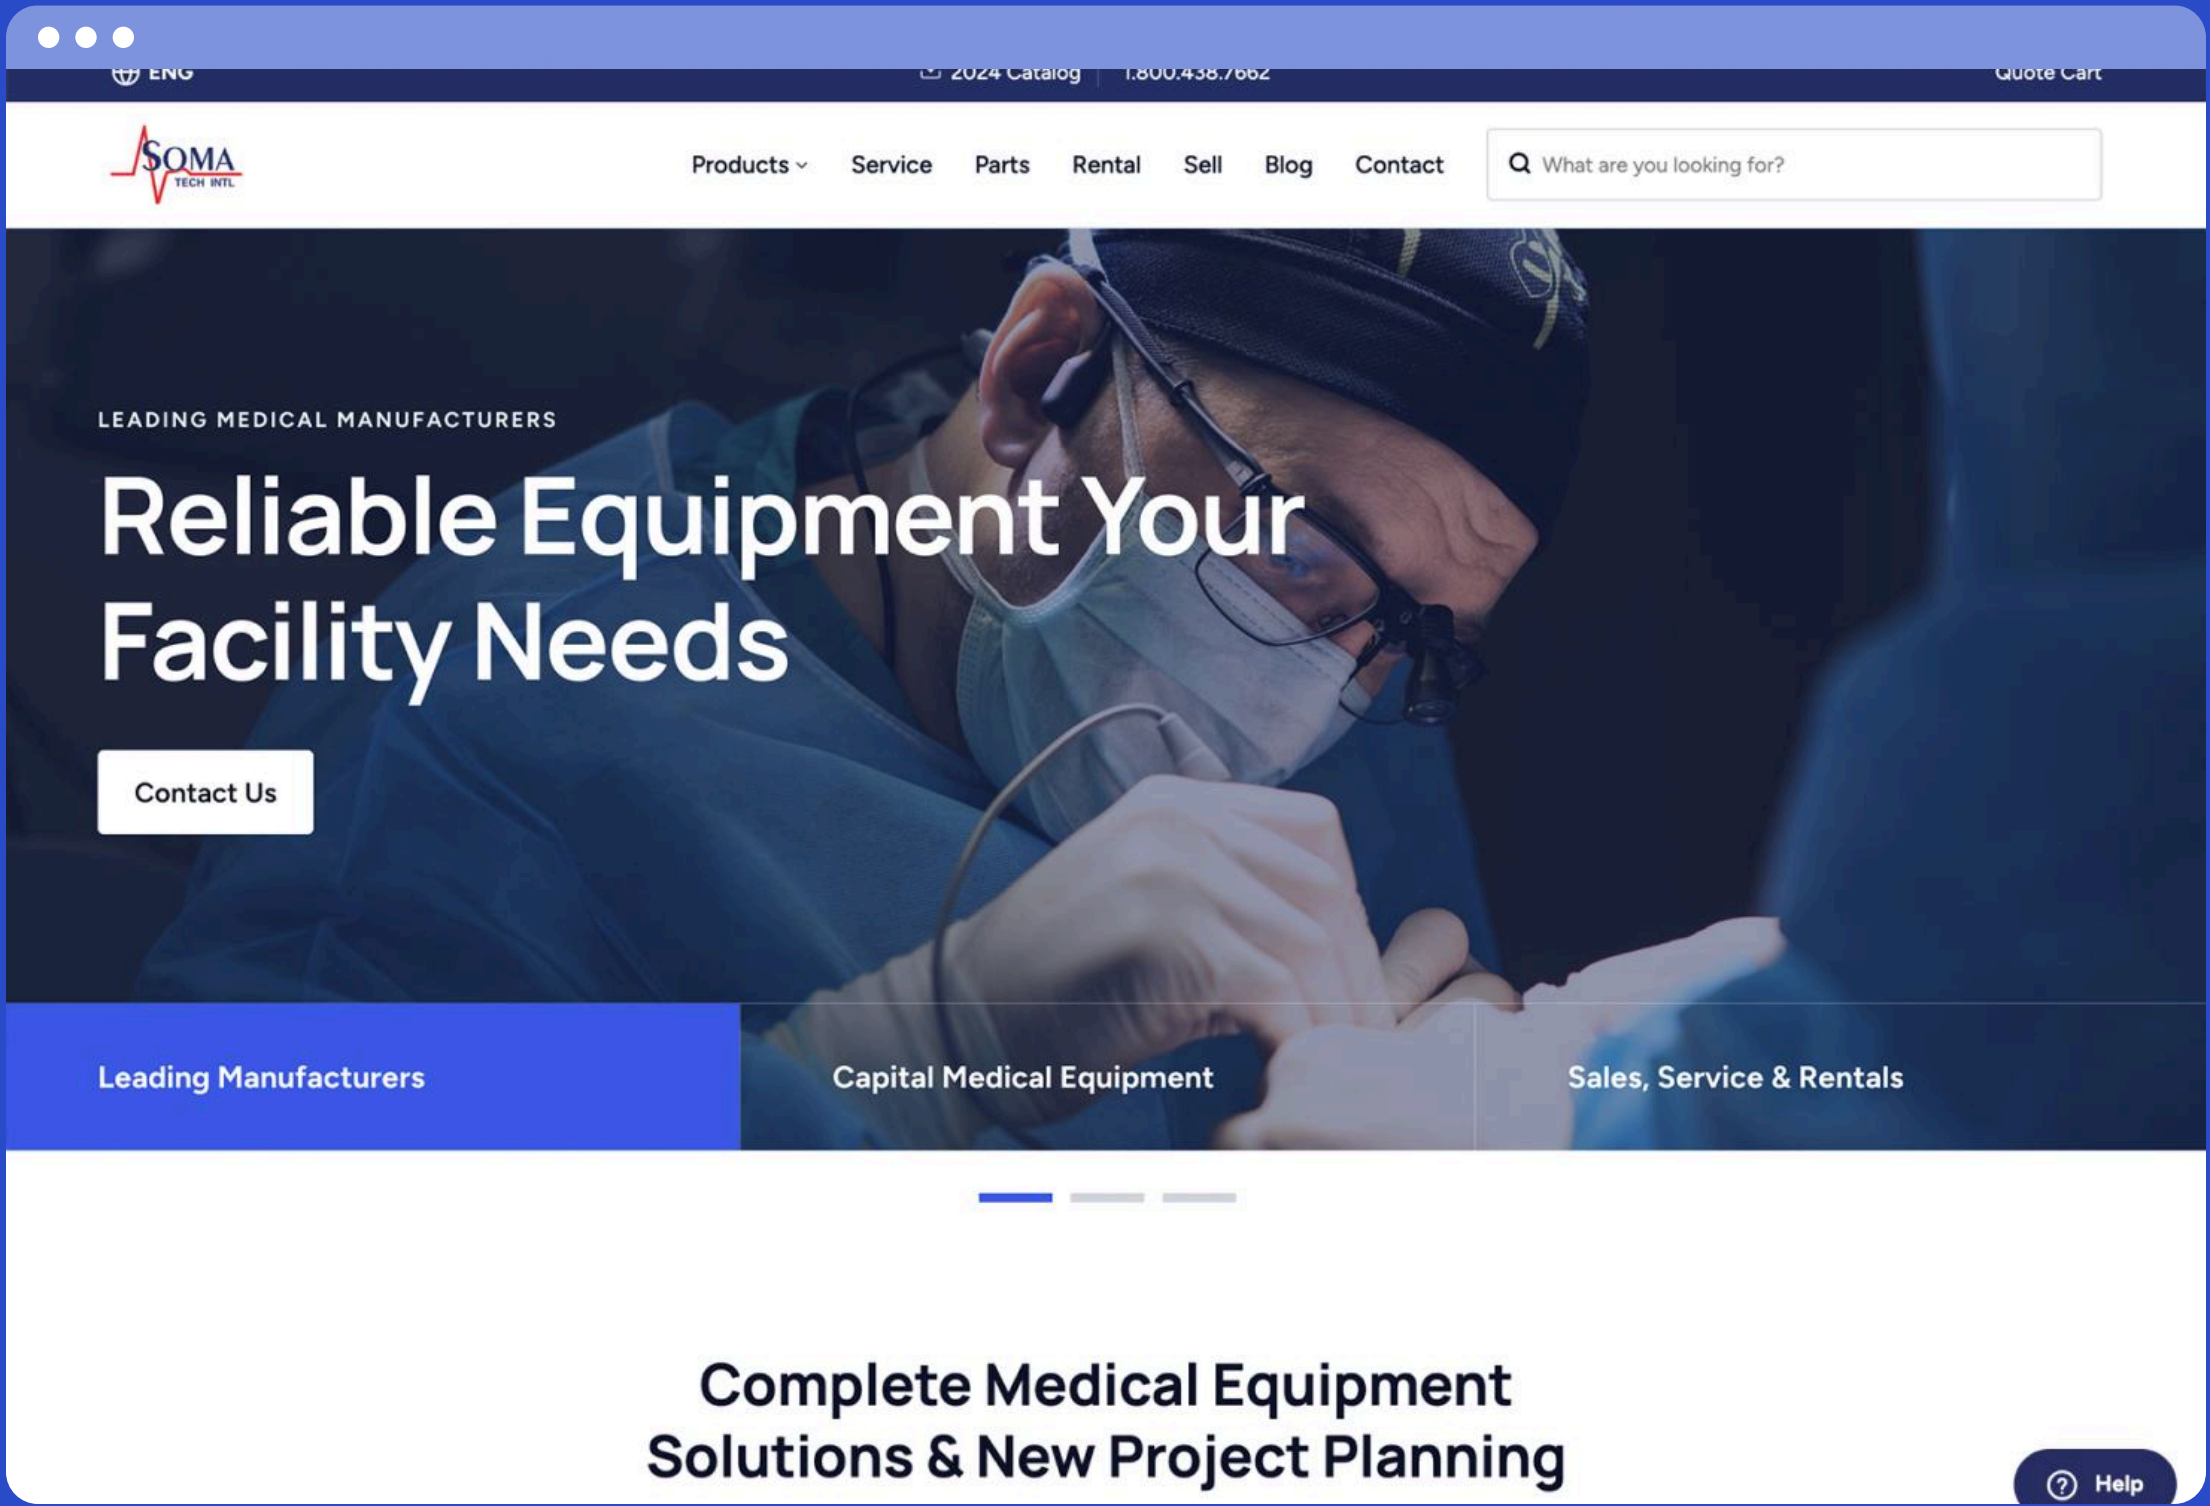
ENG

2024 Catalog | 1.800.438.7662

Quote Cart

SOMA TECH INTL

Products Service Parts Rental Sell Blog Contact

What are you looking for?

LEADING MEDICAL MANUFACTURERS

Reliable Equipment Your Facility Needs

Contact Us

Leading Manufacturers

Capital Medical Equipment

Sales, Service & Rentals

Complete Medical Equipment Solutions & New Project Planning

Help